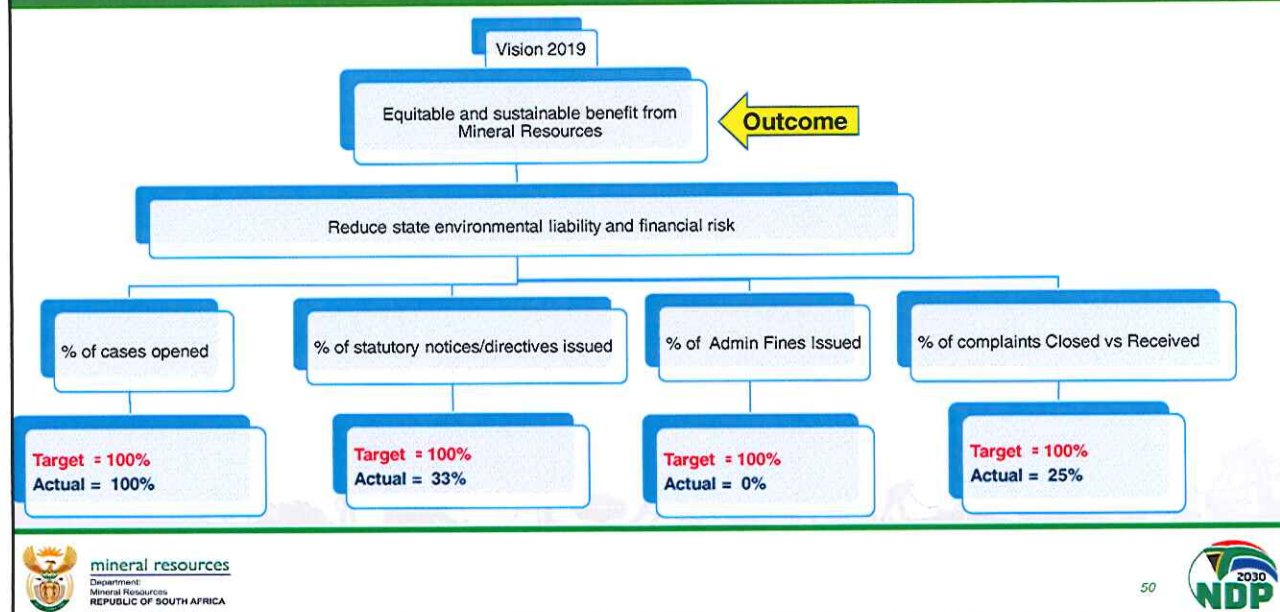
Vision 2019

Equitable and sustainable benefit from Mineral Resources

Outcome

Reduce state environmental liability and financial risk

% of cases opened

% of statutory notices/directives issued

% of Admin Fines Issued

% of complaints Closed vs Received

Target = 100%
Actual = 100%

Target = 100%
Actual = 33%

Target = 100%
Actual = 0%

Target = 100%
Actual = 25%

mineral resources
Department:
Mineral Resources
REPUBLIC OF SOUTH AFRICA

50

2030
NDP